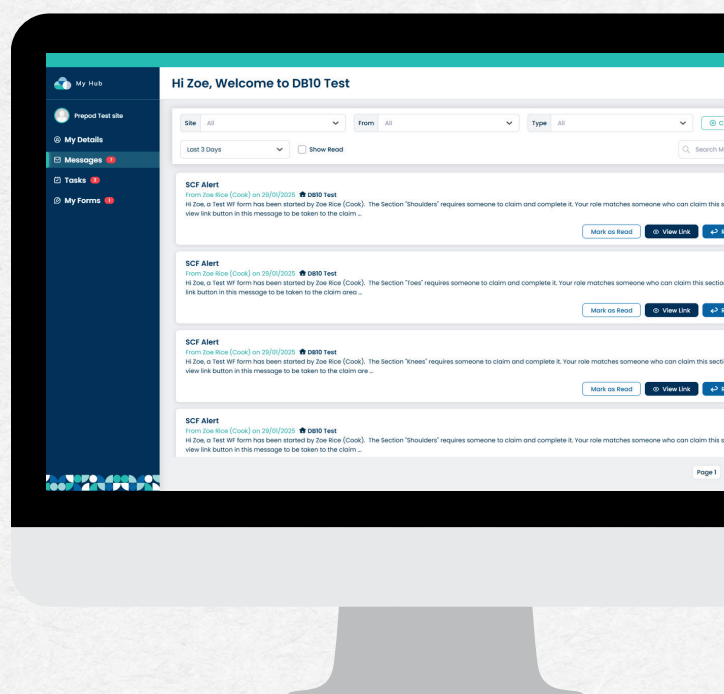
My Hub

Prepod Test site

My Details

Messages

Tasks

My Forms

Hi Zoe, Welcome to DB10 Test

Site All

From All

Type All

Last 3 Days

Show Read

Search M

SCF Alert
From Zoe Rice (Cook) on 29/01/2025 DB10 Test
Hi Zoe, a Test WF form has been started by Zoe Rice (Cook). The Section "Shoulders" requires someone to claim and complete it. Your role matches someone who can claim this s view link button in this message to be taken to the claim ...

Mark as Read View Link

SCF Alert
From Zoe Rice (Cook) on 29/01/2025 DB10 Test
Hi Zoe, a Test WF form has been started by Zoe Rice (Cook). The Section "Toes" requires someone to claim and complete it. Your role matches someone who can claim this sectio link button in this message to be taken to the claim area ...

Mark as Read View Link

SCF Alert
From Zoe Rice (Cook) on 29/01/2025 DB10 Test
Hi Zoe, a Test WF form has been started by Zoe Rice (Cook). The Section "Knees" requires someone to claim and complete it. Your role matches someone who can claim this secti view link button in this message to be taken to the claim are ...

Mark as Read View Link

SCF Alert
From Zoe Rice (Cook) on 29/01/2025 DB10 Test
Hi Zoe, a Test WF form has been started by Zoe Rice (Cook). The Section "Shoulders" requires someone to claim and complete it. Your role matches someone who can claim this s view link button in this message to be taken to the claim ...

Page 1